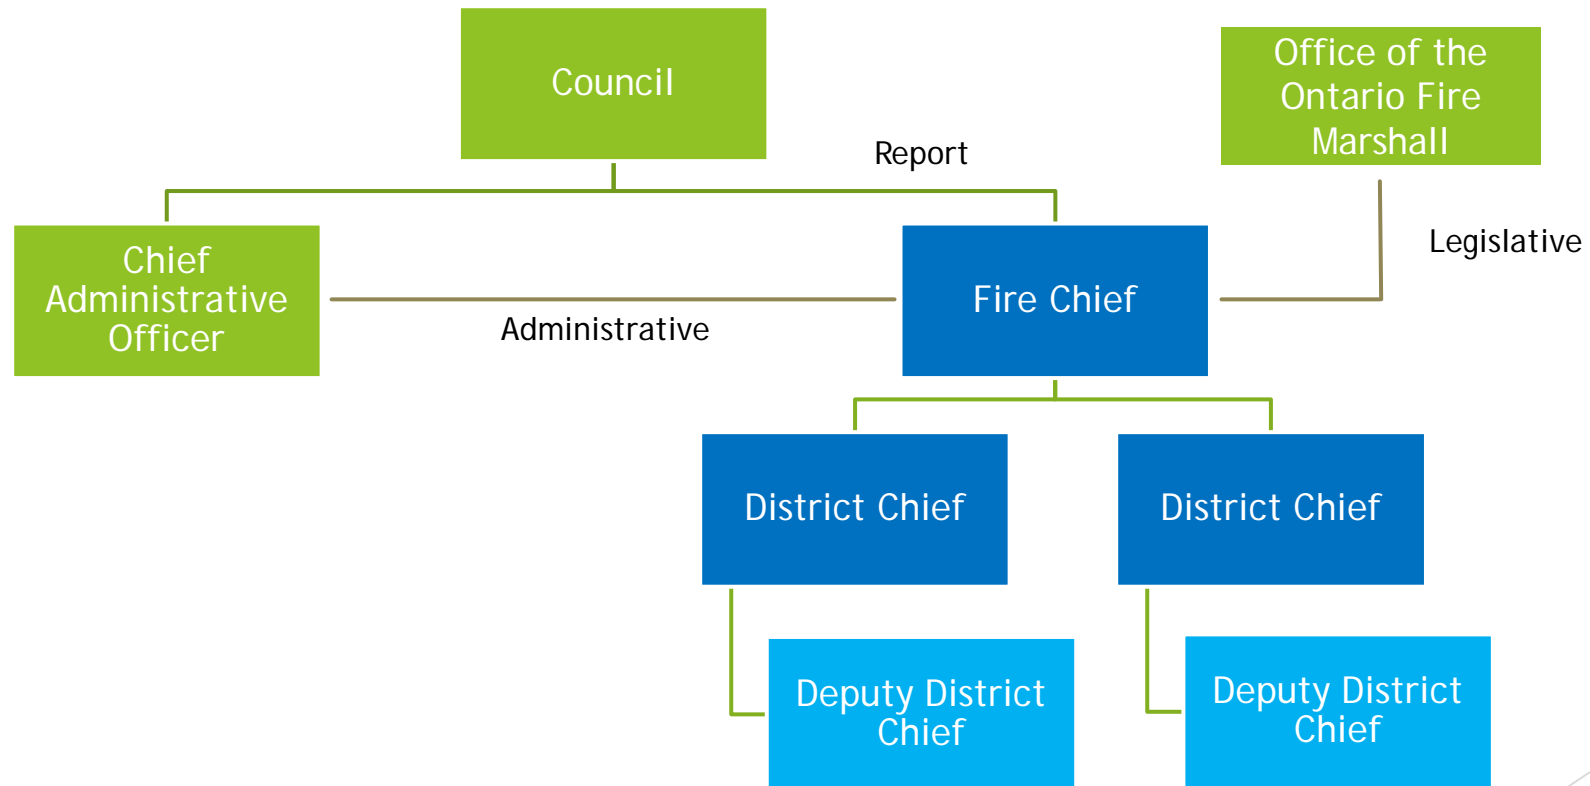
Council

Report

Office of the Ontario Fire Marshall

Legislative

Chief Administrative Officer

Administrative

Fire Chief

District Chief

District Chief

Deputy District Chief

Deputy District Chief